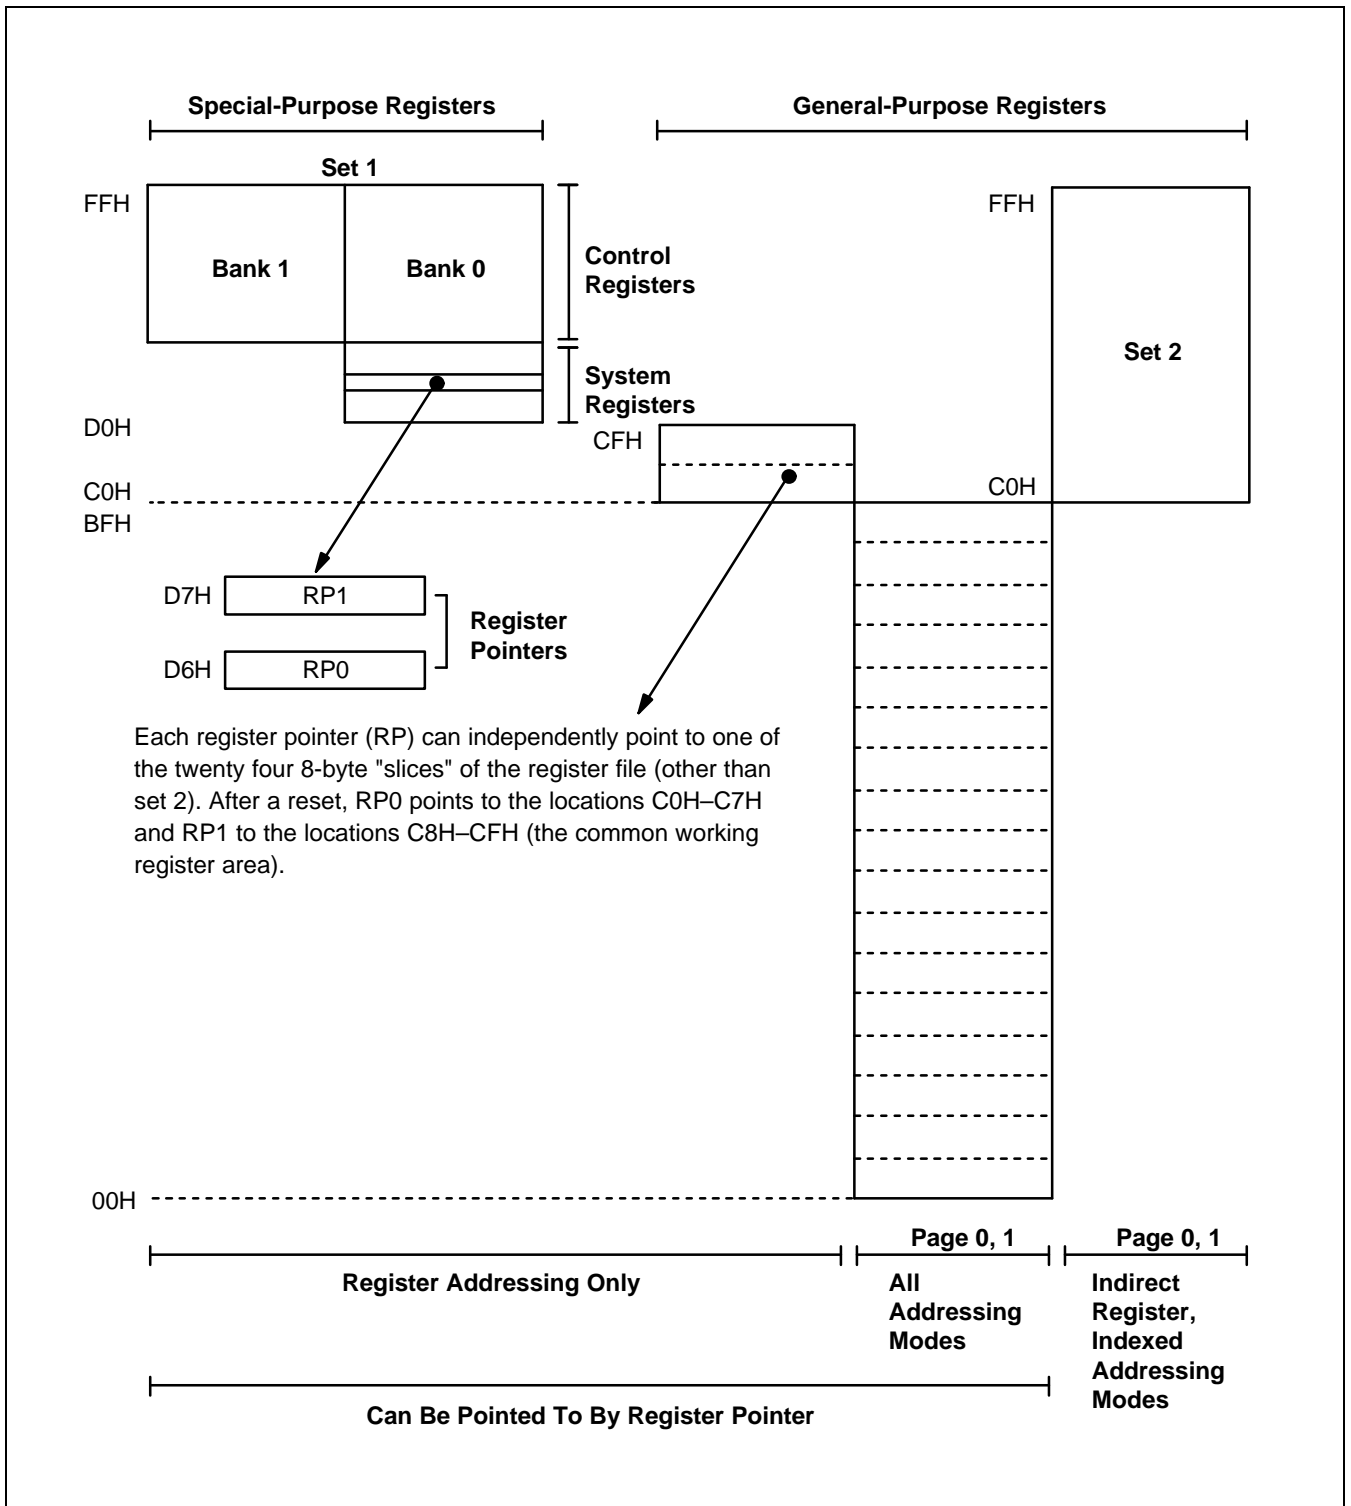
Special-Purpose Registers

General-Purpose Registers

Set 1

FFH

Bank 1

Bank 0

Control Registers

FFH

Set 2

System Registers

D0H

CFH

C0H

C0H

BFH

D7H RP1

D6H RP0

Register Pointers

Each register pointer (RP) can independently point to one of the twenty four 8-byte "slices" of the register file (other than set 2). After a reset, RP0 points to the locations C0H–C7H and RP1 to the locations C8H–CFH (the common working register area).

00H

Page 0, 1

Page 0, 1

Register Addressing Only

All Addressing Modes

Indirect Register, Indexed Addressing Modes

Can Be Pointed To By Register Pointer